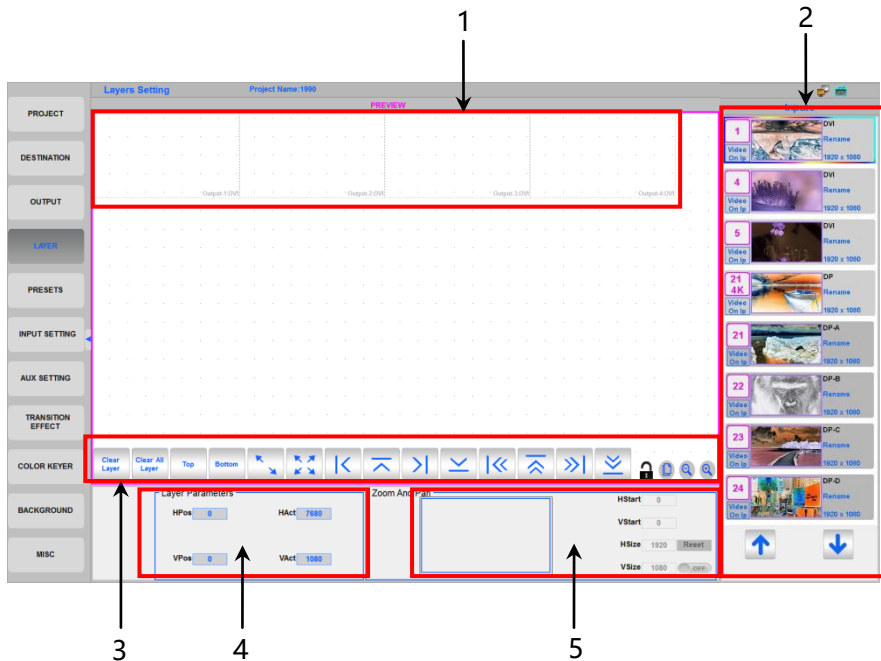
1

2

Layers Setting

Project Name:1990

PREVIEW

PROJECT

DESTINATION

OUTPUT

LAYER

PRESETS

INPUT SETTING

AUX SETTING

TRANSITION EFFECT

COLOR KEYER

BACKGROUND

MISC

Output-1:DVI

Output-2:DVI

Output-3:DVI

Output-4:DVI

1 Video On Ip DVI Rename 1920 x 1080

4 Video On Ip DVI Rename 1920 x 1080

5 Video On Ip DVI Rename 1920 x 1080

21 4K Video On Ip DP Rename 1920 x 1080

21 Video On Ip DP-A Rename 1920 x 1080

22 Video On Ip DP-B Rename 1920 x 1080

23 Video On Ip DP-C Rename 1920 x 1080

24 Video On Ip DP-D Rename 1920 x 1080

Clear Layer

Clear All Layer

Top

Bottom

Layer Parameters

HPos 0

HAct 7680

VPos 0

VAct 1080

Zoom And Pan

HStart 0

VStart 0

HSize 1920 Reset

VSize 1080 OFF

3

4

5